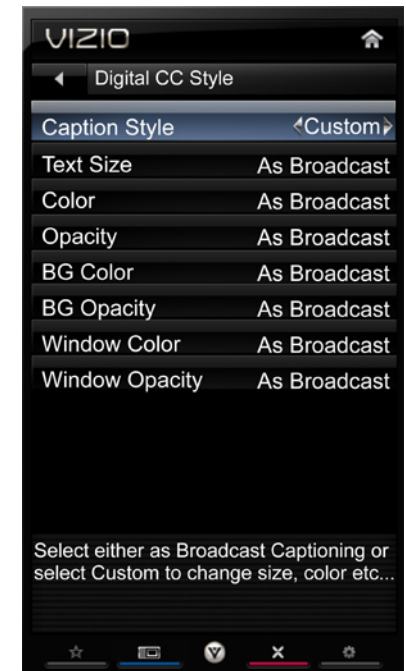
VIZIO

Digital CC Style

| Caption Style | Custom |
|---|---|
| Text Size | As Broadcast |
| Color | As Broadcast |
| Opacity | As Broadcast |
| BG Color | As Broadcast |
| BG Opacity | As Broadcast |
| Window Color | As Broadcast |
| Window Opacity | As Broadcast |

Select either as Broadcast Captioning or select Custom to change size, color etc...